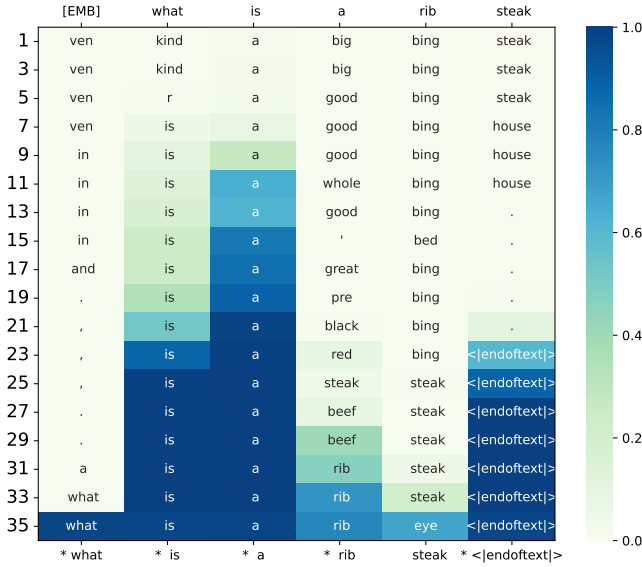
| | [EMB] | what | is | a | rib | steak |
|---|---|---|---|---|---|---|
| 1 | ven | kind | a | big | bing | steak |
| 3 | ven | kind | a | big | bing | steak |
| 5 | ven | r | a | good | bing | steak |
| 7 | ven | is | a | good | bing | house |
| 9 | in | is | a | good | bing | house |
| 11 | in | is | a | whole | bing | house |
| 13 | in | is | a | good | bing | . |
| 15 | in | is | a | ' | bed | . |
| 17 | and | is | a | great | bing | . |
| 19 | . | is | a | pre | bing | . |
| 21 | , | is | a | black | bing | . |
| 23 | , | is | a | red | bing | <\|endoftext\|> |
| 25 | , | is | a | steak | steak | <\|endoftext\|> |
| 27 | . | is | a | beef | steak | <\|endoftext\|> |
| 29 | . | is | a | beef | steak | <\|endoftext\|> |
| 31 | a | is | a | rib | steak | <\|endoftext\|> |
| 33 | what | is | a | rib | steak | <\|endoftext\|> |
| 35 | what | is | a | rib | eye | <\|endoftext\|> |
| | * what | * is | * a | * rib | steak | * <\|endoftext\|> |

1.0
0.8
0.6
0.4
0.2
0.0